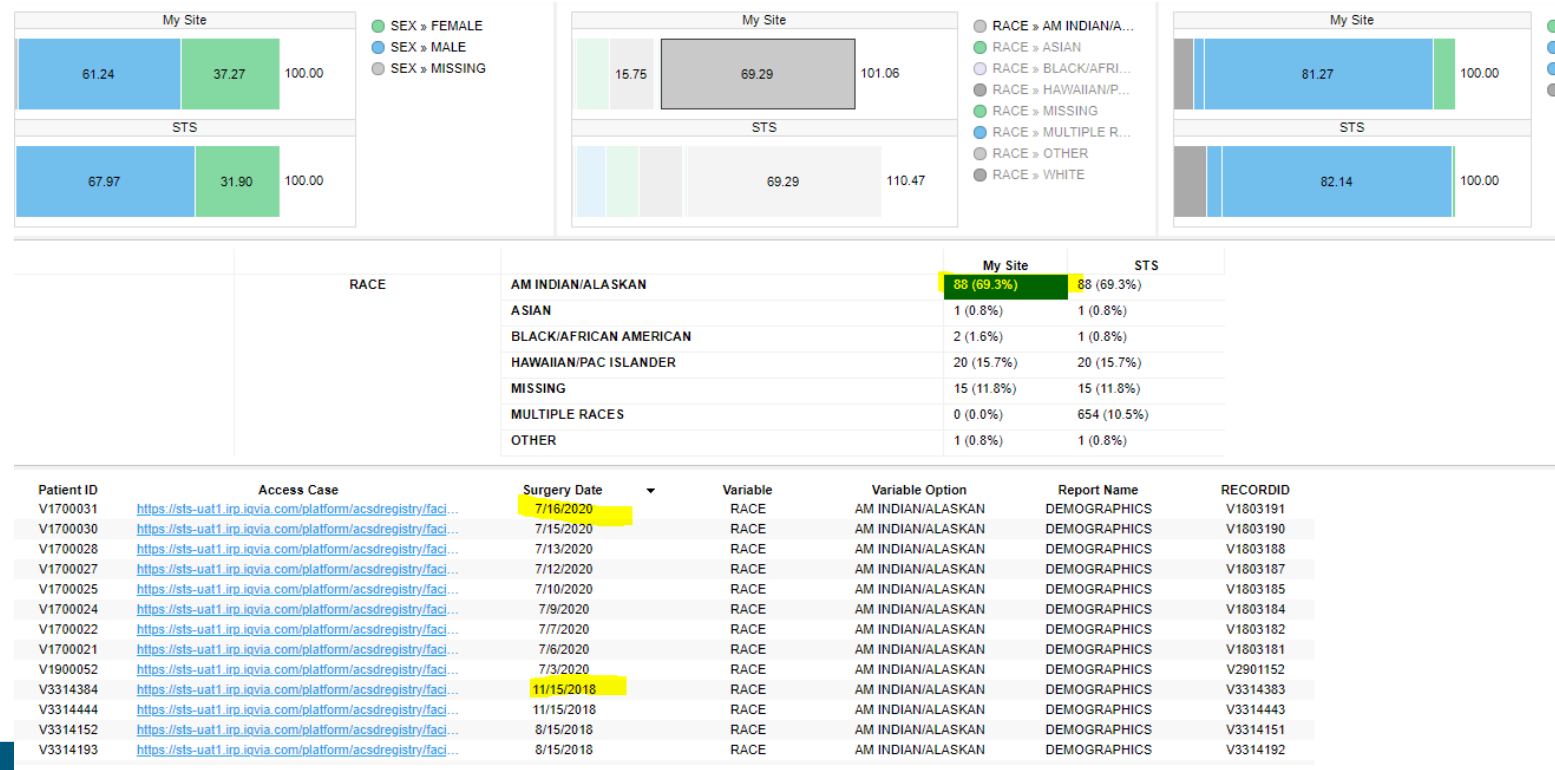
My Site

61.24 37.27 100.00

STS

67.97 31.90 100.00

SEX » FEMALE
SEX » MALE
SEX » MISSING

My Site

15.75 69.29 101.06

STS

69.29 110.47

RACE » AM INDIAN/A...
RACE » ASIAN
RACE » BLACK/AFRI...
RACE » HAWAIIAN/P...
RACE » MISSING
RACE » MULTIPLE R...
RACE » OTHER
RACE » WHITE

My Site

81.27 100.00

STS

82.14 100.00

| | | My Site | STS |
|---|---|---|---|
| RACE | AM INDIAN/ALASKAN | 88 (69.3%) | 88 (69.3%) |
| | ASIAN | 1 (0.8%) | 1 (0.8%) |
| | BLACK/AFRICAN AMERICAN | 2 (1.6%) | 1 (0.8%) |
| | HAWAIIAN/PAC ISLANDER | 20 (15.7%) | 20 (15.7%) |
| | MISSING | 15 (11.8%) | 15 (11.8%) |
| | MULTIPLE RACES | 0 (0.0%) | 654 (10.5%) |
| | OTHER | 1 (0.8%) | 1 (0.8%) |

| Patient ID | Access Case | Surgery Date | Variable | Variable Option | Report Name | RECORDID |
|---|---|---|---|---|---|---|
| V1700031 | https://sts-uat1.irp.iqvia.com/platform/acsdregistry/faci... | 7/16/2020 | RACE | AM INDIAN/ALASKAN | DEMOGRAPHICS | V1803191 |
| V1700030 | https://sts-uat1.irp.iqvia.com/platform/acsdregistry/faci... | 7/15/2020 | RACE | AM INDIAN/ALASKAN | DEMOGRAPHICS | V1803190 |
| V1700028 | https://sts-uat1.irp.iqvia.com/platform/acsdregistry/faci... | 7/13/2020 | RACE | AM INDIAN/ALASKAN | DEMOGRAPHICS | V1803188 |
| V1700027 | https://sts-uat1.irp.iqvia.com/platform/acsdregistry/faci... | 7/12/2020 | RACE | AM INDIAN/ALASKAN | DEMOGRAPHICS | V1803187 |
| V1700025 | https://sts-uat1.irp.iqvia.com/platform/acsdregistry/faci... | 7/10/2020 | RACE | AM INDIAN/ALASKAN | DEMOGRAPHICS | V1803185 |
| V1700024 | https://sts-uat1.irp.iqvia.com/platform/acsdregistry/faci... | 7/9/2020 | RACE | AM INDIAN/ALASKAN | DEMOGRAPHICS | V1803184 |
| V1700022 | https://sts-uat1.irp.iqvia.com/platform/acsdregistry/faci... | 7/7/2020 | RACE | AM INDIAN/ALASKAN | DEMOGRAPHICS | V1803182 |
| V1700021 | https://sts-uat1.irp.iqvia.com/platform/acsdregistry/faci... | 7/6/2020 | RACE | AM INDIAN/ALASKAN | DEMOGRAPHICS | V1803181 |
| V1900052 | https://sts-uat1.irp.iqvia.com/platform/acsdregistry/faci... | 7/3/2020 | RACE | AM INDIAN/ALASKAN | DEMOGRAPHICS | V2901152 |
| V3314384 | https://sts-uat1.irp.iqvia.com/platform/acsdregistry/faci... | 11/15/2018 | RACE | AM INDIAN/ALASKAN | DEMOGRAPHICS | V3314383 |
| V3314444 | https://sts-uat1.irp.iqvia.com/platform/acsdregistry/faci... | 11/15/2018 | RACE | AM INDIAN/ALASKAN | DEMOGRAPHICS | V3314443 |
| V3314152 | https://sts-uat1.irp.iqvia.com/platform/acsdregistry/faci... | 8/15/2018 | RACE | AM INDIAN/ALASKAN | DEMOGRAPHICS | V3314151 |
| V3314193 | https://sts-uat1.irp.iqvia.com/platform/acsdregistry/faci... | 8/15/2018 | RACE | AM INDIAN/ALASKAN | DEMOGRAPHICS | V3314192 |